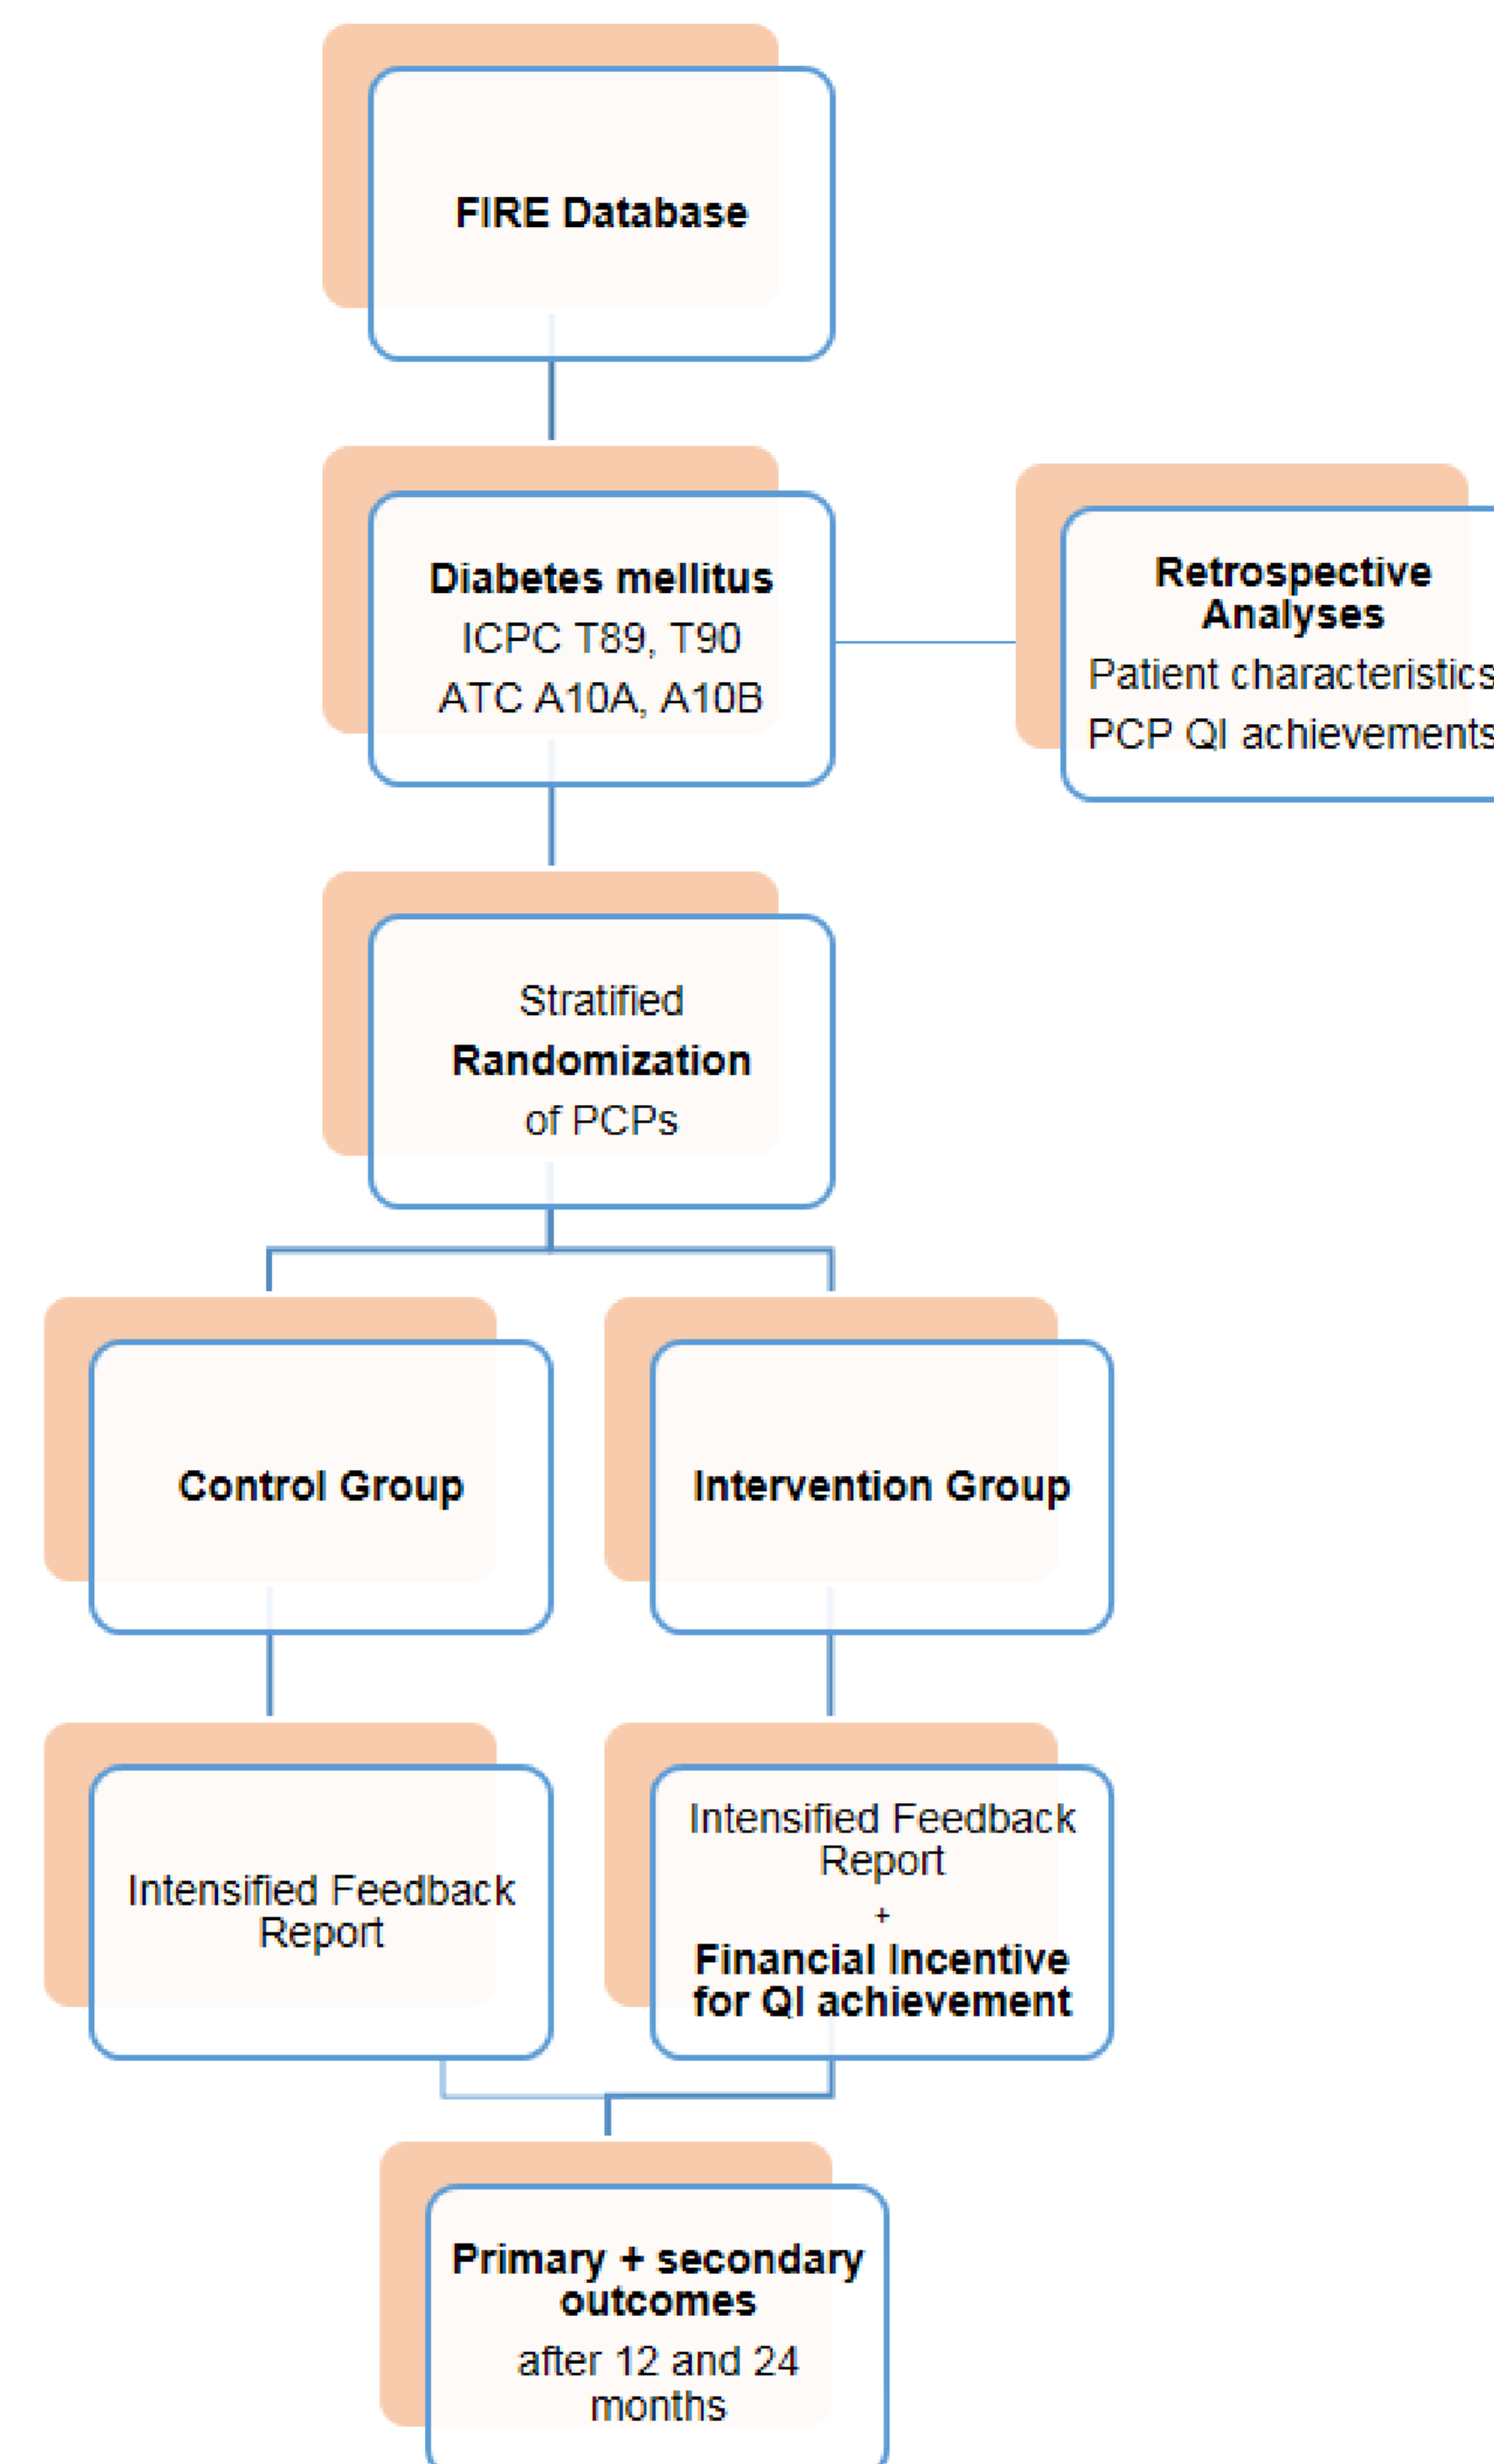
FIRE Database

Diabetes mellitus
ICPC T89, T90
ATC A10A, A10B

Retrospective Analyses
Patient characteristics
PCP QI achievements

Stratified
Randomization
of PCPs

Control Group

Intervention Group

Intensified Feedback Report

Intensified Feedback Report
+
Financial Incentive for QI achievement

Primary + secondary outcomes
after 12 and 24 months